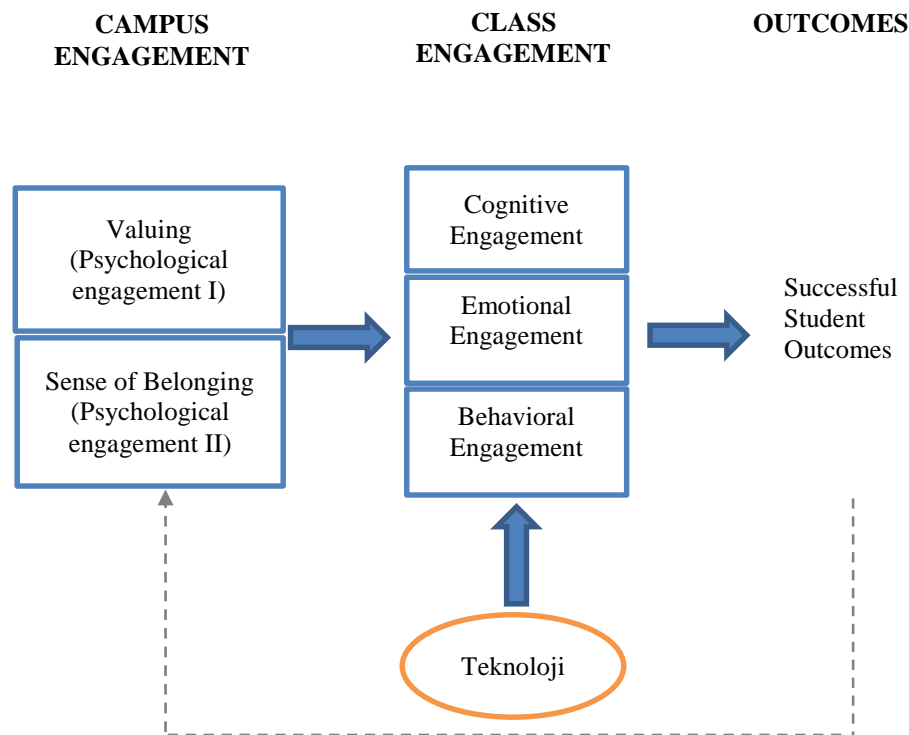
CAMPUS ENGAGEMENT

CLASS ENGAGEMENT

OUTCOMES

Valuing (Psychological engagement I)

Sense of Belonging (Psychological engagement II)

Cognitive Engagement

Emotional Engagement

Behavioral Engagement

Successful Student Outcomes

Teknoloji